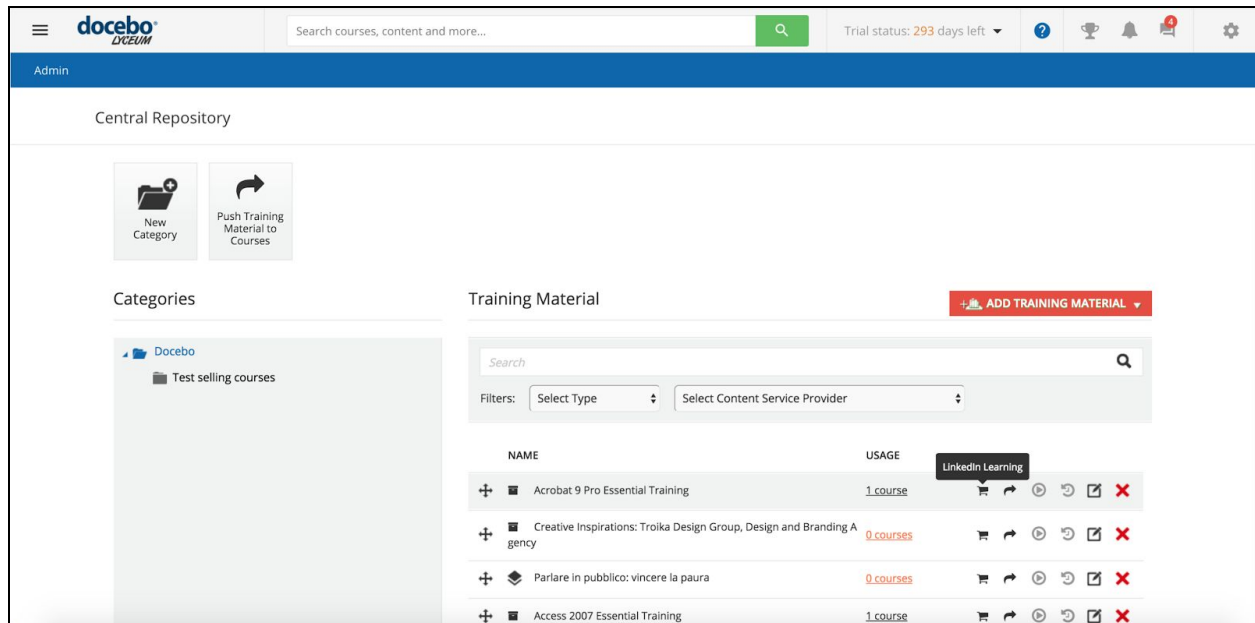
docebo LYCEUM

Search courses, content and more...

Trial status: 293 days left

4

Admin

Central Repository

New Category

Push Training Material to Courses

Categories

Docebo

Test selling courses

Training Material

ADD TRAINING MATERIAL

Search

Filters: Select Type | Select Content Service Provider

| NAME | USAGE |
|---|---|
| Acrobat 9 Pro Essential Training | 1 course |
| Creative Inspirations: Troika Design Group, Design and Branding Agency | 0 courses |
| Parlare in pubblico: vincere la paura | 0 courses |
| Access 2007 Essential Training | 1 course |

LinkedIn Learning